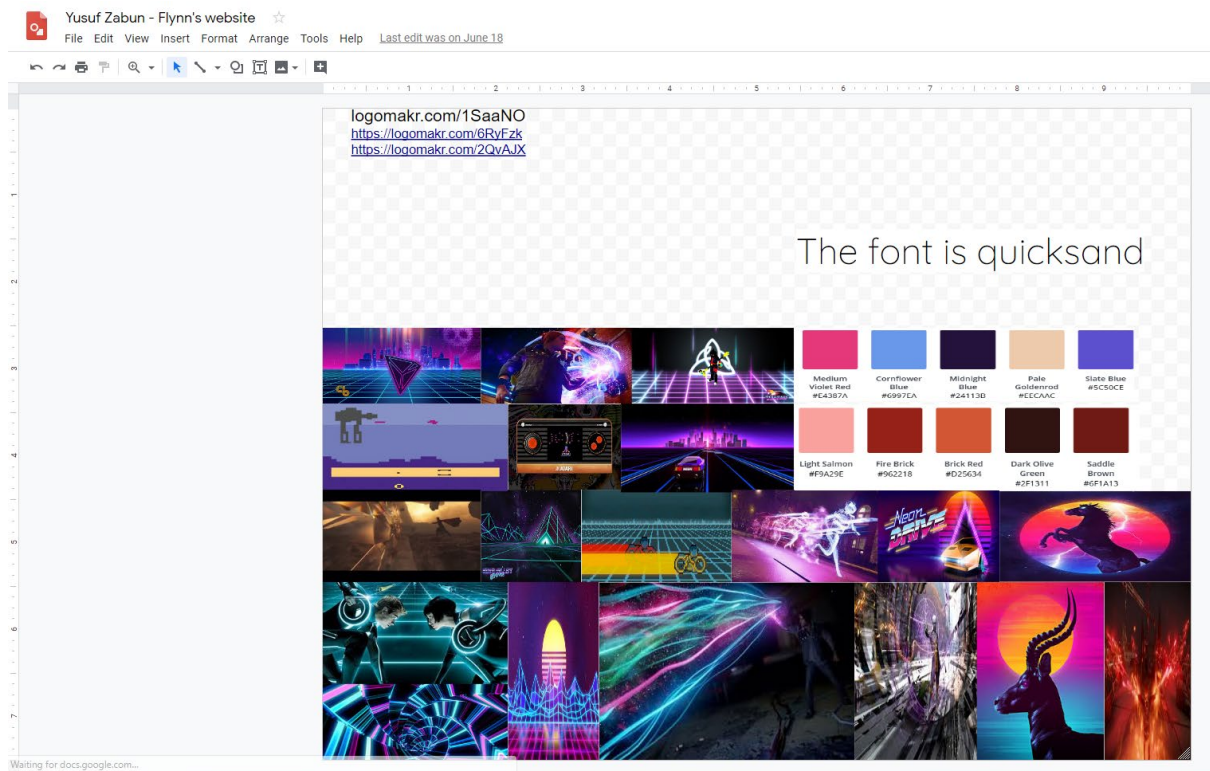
Yusuf Zabun - Flynn's website

File Edit View Insert Format Arrange Tools Help Last edit was on June 18

logomakr.com/1SaaNO
https://logomakr.com/6RyFzk
https://logomakr.com/2QvAJX

The font is quicksand

Medium Violet Red #E4387A

Cornflower Blue #6997EA

Midnight Blue #24113D

Pale Goldenrod #EECAAC

Slate Blue #5C50CE

Light Salmon #F9A29E

Fire Brick #962218

Brick Red #D25634

Dark Olive Green #2F1311

Saddle Brown #6F1A13

Neon Drive

Waiting for docs.google.com...